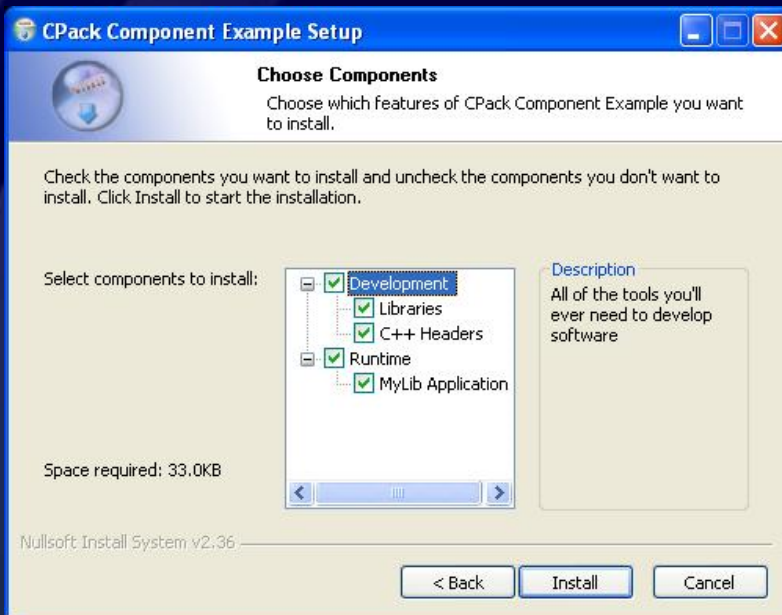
CPack Component Example Setup

Choose Components

Choose which features of CPack Component Example you want to install.

Check the components you want to install and uncheck the components you don't want to install. Click Install to start the installation.

Select components to install:

Development
Libraries
C++ Headers
Runtime
MyLib Application

Description
All of the tools you'll ever need to develop software

Space required: 33.0KB

Nullsoft Install System v2.36

< Back
Install
Cancel